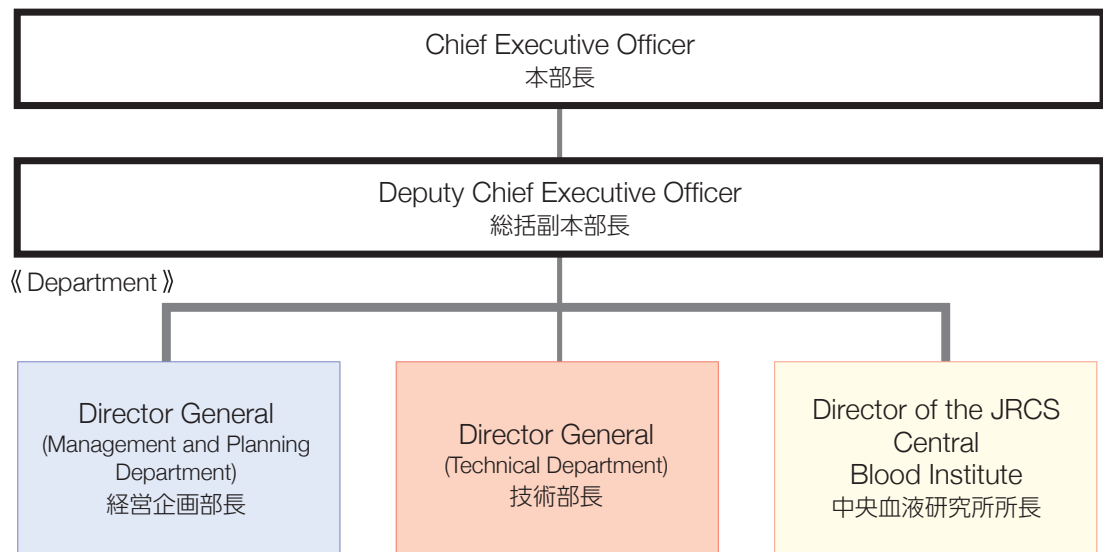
Chief Executive Officer
本部長

Deputy Chief Executive Officer
総括副本部長

《Department》

Director General
(Management and Planning Department)
経営企画部長

Director General
(Technical Department)
技術部長

Director of the JRCS Central Blood Institute
中央血液研究所所長